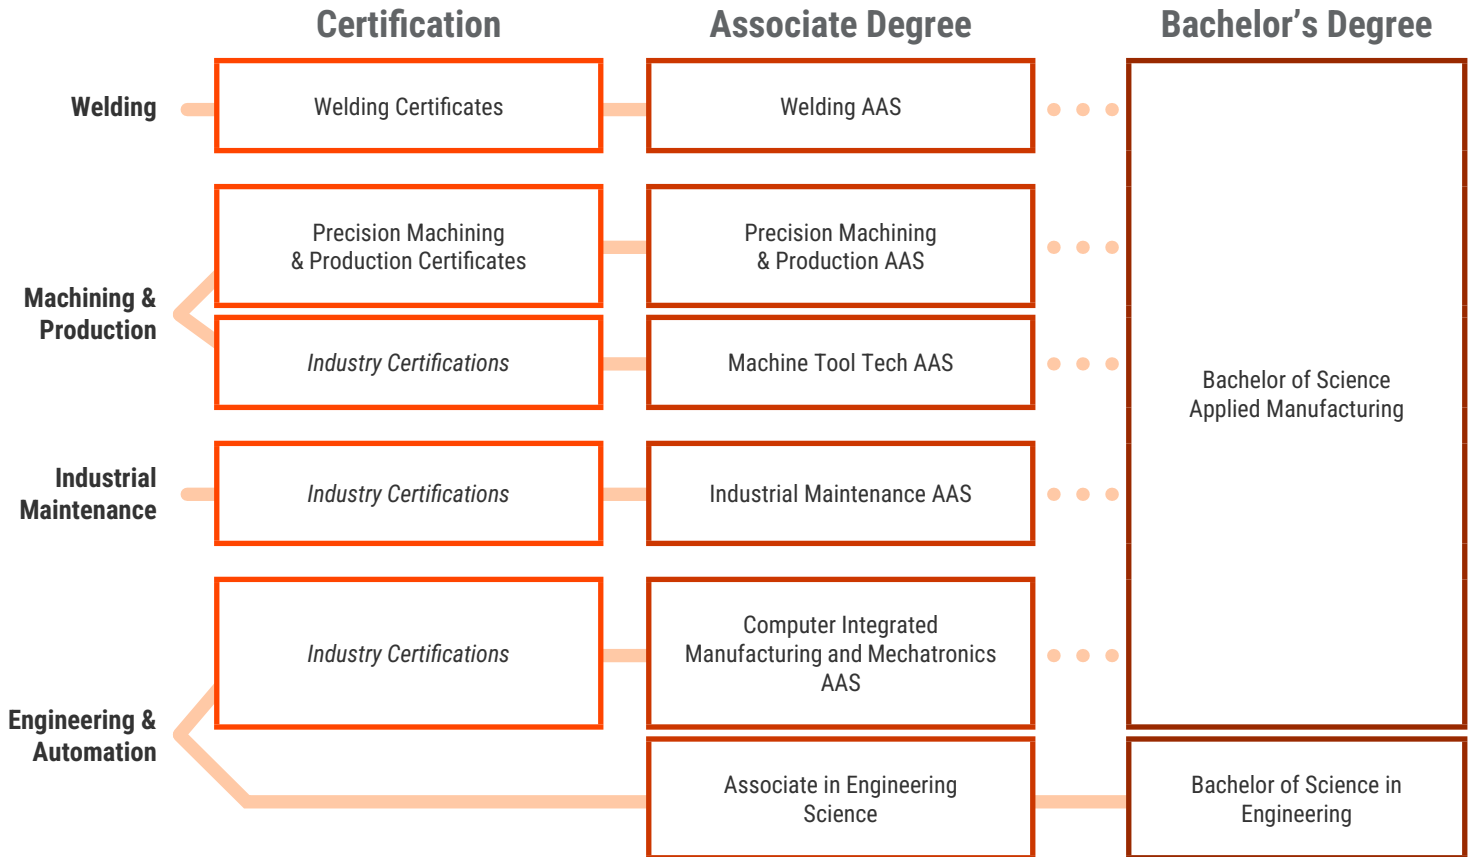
Certification

Associate Degree

Bachelor's Degree

Welding

Welding Certificates

Welding AAS

Machining & Production

Precision Machining & Production Certificates

Precision Machining & Production AAS

Industry Certifications

Machine Tool Tech AAS

Bachelor of Science Applied Manufacturing

Industrial Maintenance

Industry Certifications

Industrial Maintenance AAS

Engineering & Automation

Industry Certifications

Computer Integrated Manufacturing and Mechatronics AAS

Associate in Engineering Science

Bachelor of Science in Engineering